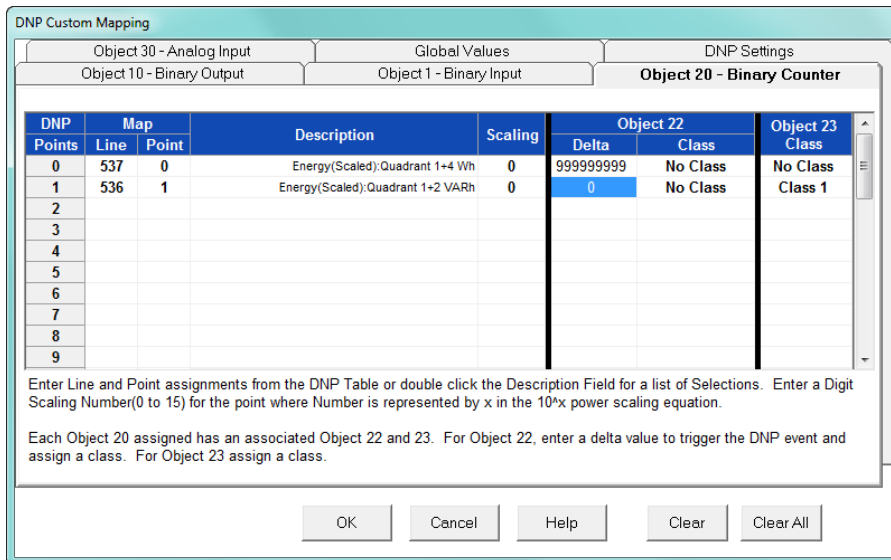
DNP Custom Mapping

Object 30 - Analog Input
Global Values
DNP Settings
Object 10 - Binary Output
Object 1 - Binary Input
Object 20 - Binary Counter

| DNP Points | Map Line | Map Point | Description | Scaling | Object 22 Delta | Object 22 Class | Object 23 Class |
|---|---|---|---|---|---|---|---|
| 0 | 537 | 0 | Energy(Scaled):Quadrant 1+4 Wh | 0 | 999999999 | No Class | No Class |
| 1 | 536 | 1 | Energy(Scaled):Quadrant 1+2 VARh | 0 | 0 | No Class | Class 1 |
| 2 | | | | | | | |
| 3 | | | | | | | |
| 4 | | | | | | | |
| 5 | | | | | | | |
| 6 | | | | | | | |
| 7 | | | | | | | |
| 8 | | | | | | | |
| 9 | | | | | | | |

Enter Line and Point assignments from the DNP Table or double click the Description Field for a list of Selections. Enter a Digit Scaling Number(0 to 15) for the point where Number is represented by x in the 10^x power scaling equation.

Each Object 20 assigned has an associated Object 22 and 23. For Object 22, enter a delta value to trigger the DNP event and assign a class. For Object 23 assign a class.

OK
Cancel
Help
Clear
Clear All